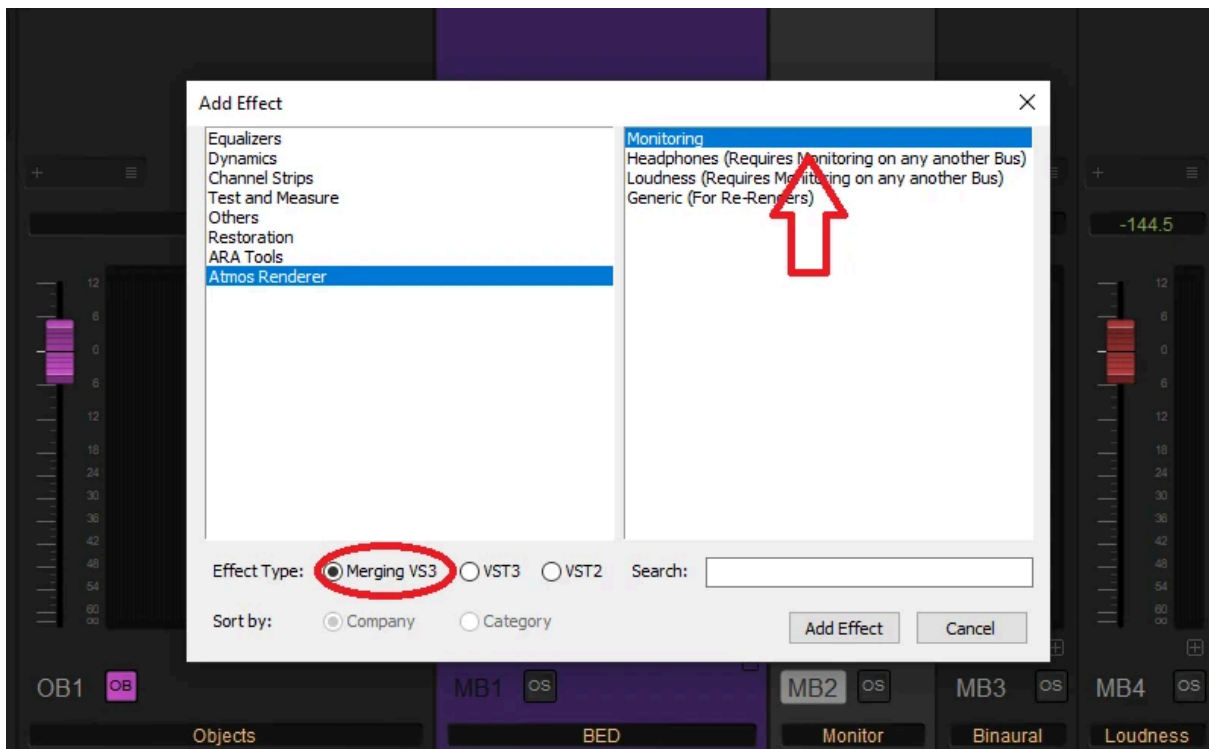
Add Effect

Equalizers
Dynamics
Channel Strips
Test and Measure
Others
Restoration
ARA Tools
Atmos Renderer

Monitoring
Headphones (Requires Monitoring on any another Bus)
Loudness (Requires Monitoring on any another Bus)
Generic (For Re-Renders)

Effect Type: Merging VS3 VST3 VST2 Search:

Sort by: Company Category

Add Effect Cancel

-144.5

12
6
0
6
12
18
24
30
36
42
48
54
60

OB1 OB
MB1 OS
MB2 OS
MB3 OS
MB4 OS

Objects
BED
Monitor
Binaural
Loudness